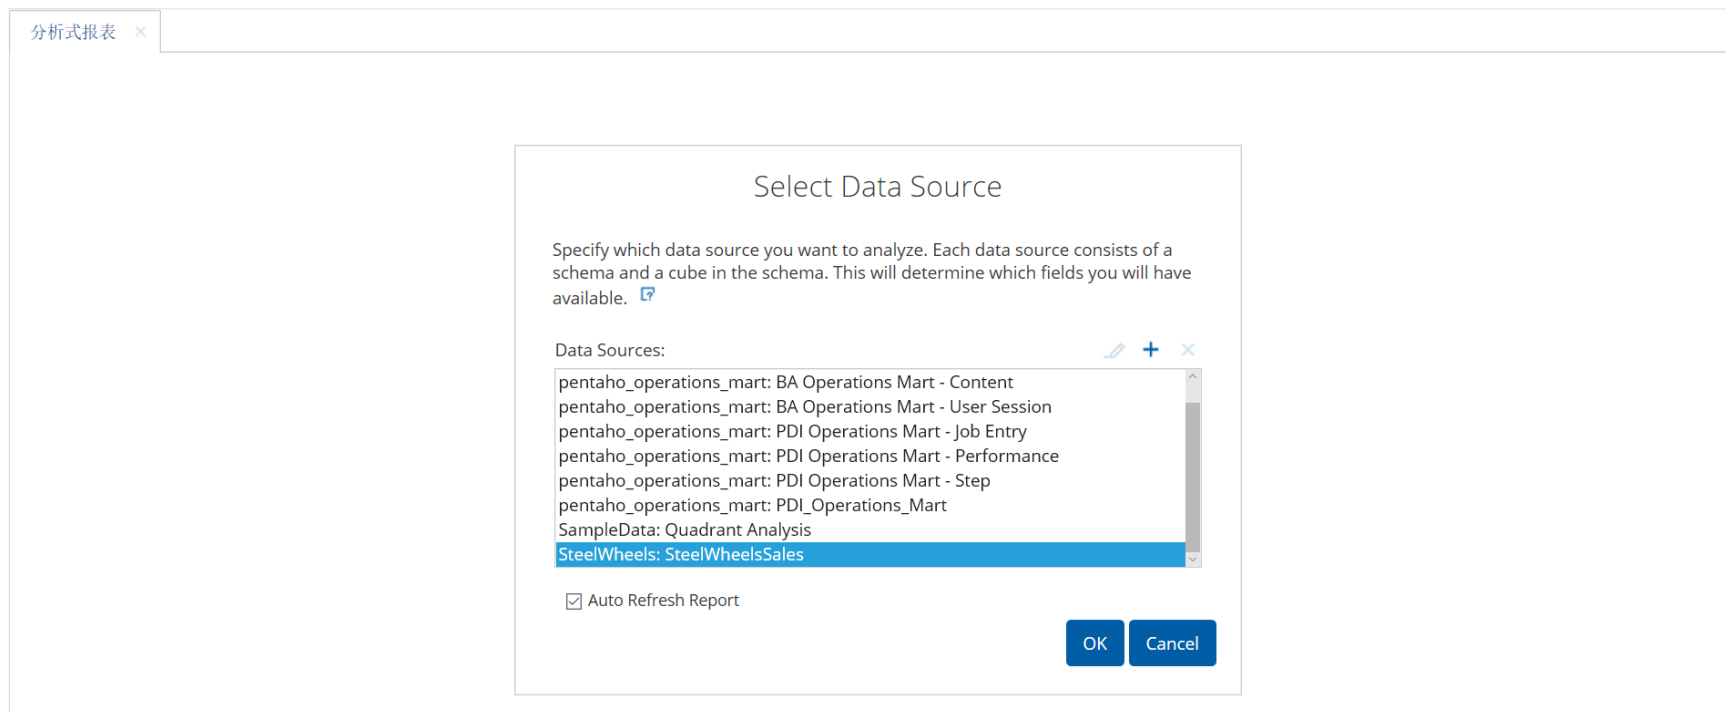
分析式报表 ×

Select Data Source

Specify which data source you want to analyze. Each data source consists of a schema and a cube in the schema. This will determine which fields you will have available.

Data Sources:

pentaho_operations_mart: BA Operations Mart - Content
pentaho_operations_mart: BA Operations Mart - User Session
pentaho_operations_mart: PDI Operations Mart - Job Entry
pentaho_operations_mart: PDI Operations Mart - Performance
pentaho_operations_mart: PDI Operations Mart - Step
pentaho_operations_mart: PDI_Operations_Mart
SampleData: Quadrant Analysis
SteelWheels: SteelWheelsSales

Auto Refresh Report

OK Cancel